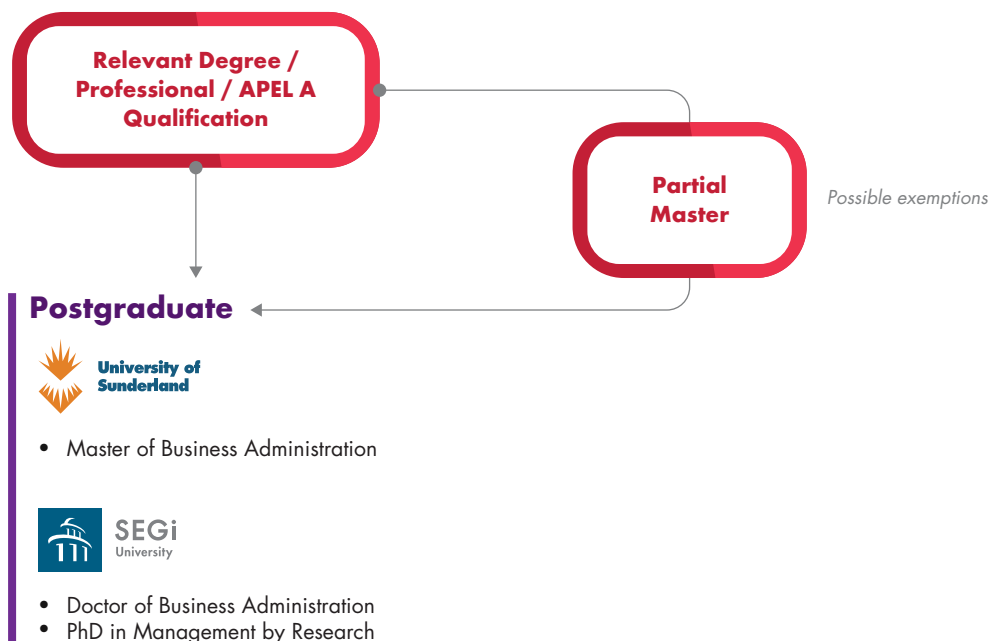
Relevant Degree / Professional / APEL A Qualification

Partial Master

Possible exemptions

Postgraduate

University of Sunderland

• Master of Business Administration

SEGi University

• Doctor of Business Administration
• PhD in Management by Research